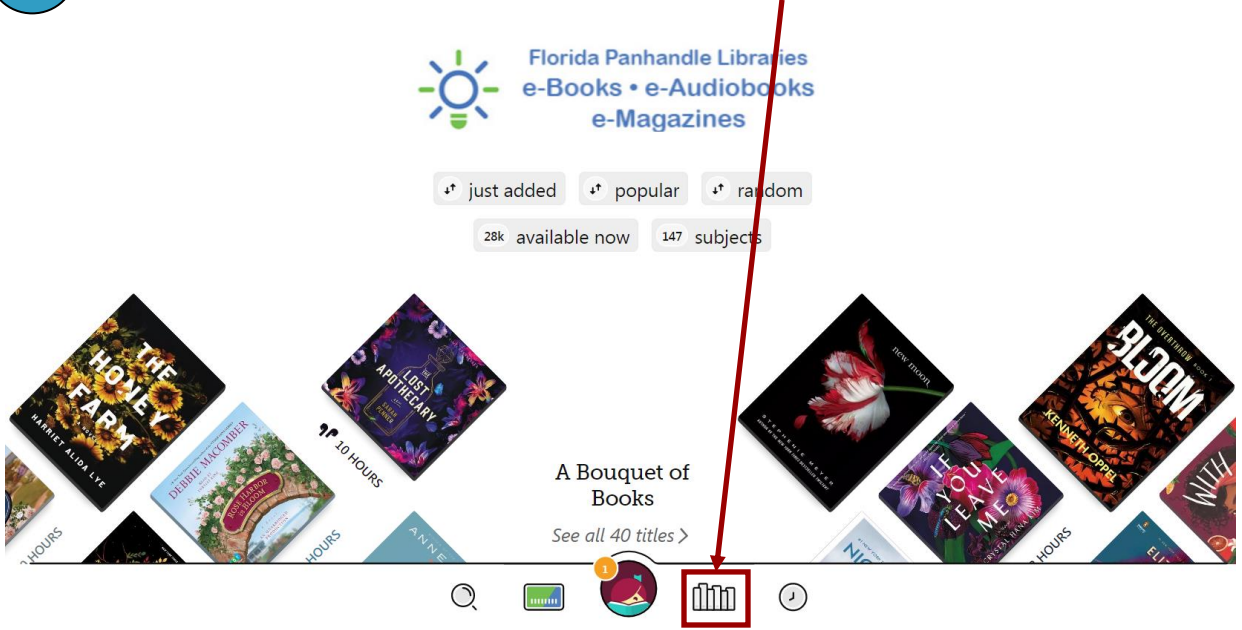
Florida Panhandle Libraries
e-Books • e-Audiobooks
e-Magazines

just added
popular
random
28k available now
147 subjects

THE HONEY FARM
HARRIET ALIDA LYE

DEBBIE MACOMBER
ROSE HARBOR IN BLOOM

THE LOST APOTHECARY
SARAH PENNER

10 HOURS

A Bouquet of Books

See all 40 titles >

new moon
STEPHENIE MEYER

IF YOU LEAVE ME
CRYSTAL HANA KIM

THE OVERTHROW BOOK 1
BLOOM
KENNETH OPPEL

HOURS

1